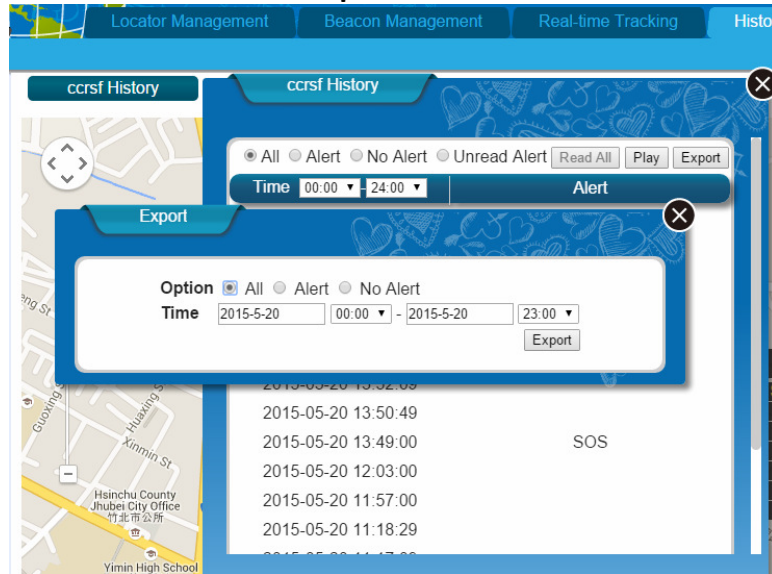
Locator Management | Beacon Management | Real-time Tracking | Histo

ccrsf History

ccrsf History

All Alert No Alert Unread Alert Read All Play Export

| Time 00:00 - 24:00 | Alert |
|---|---|

Export

Option All Alert No Alert
Time 2015-5-20 00:00 - 2015-5-20 23:00
Export

2015-05-20 13:52:09
2015-05-20 13:50:49
2015-05-20 13:49:00 SOS
2015-05-20 12:03:00
2015-05-20 11:57:00
2015-05-20 11:18:29
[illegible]

ng St
Guoxing
Huaxing
Xinmin St
Hsinchu County Jhubei City Office
竹北市公所
Yimin High School